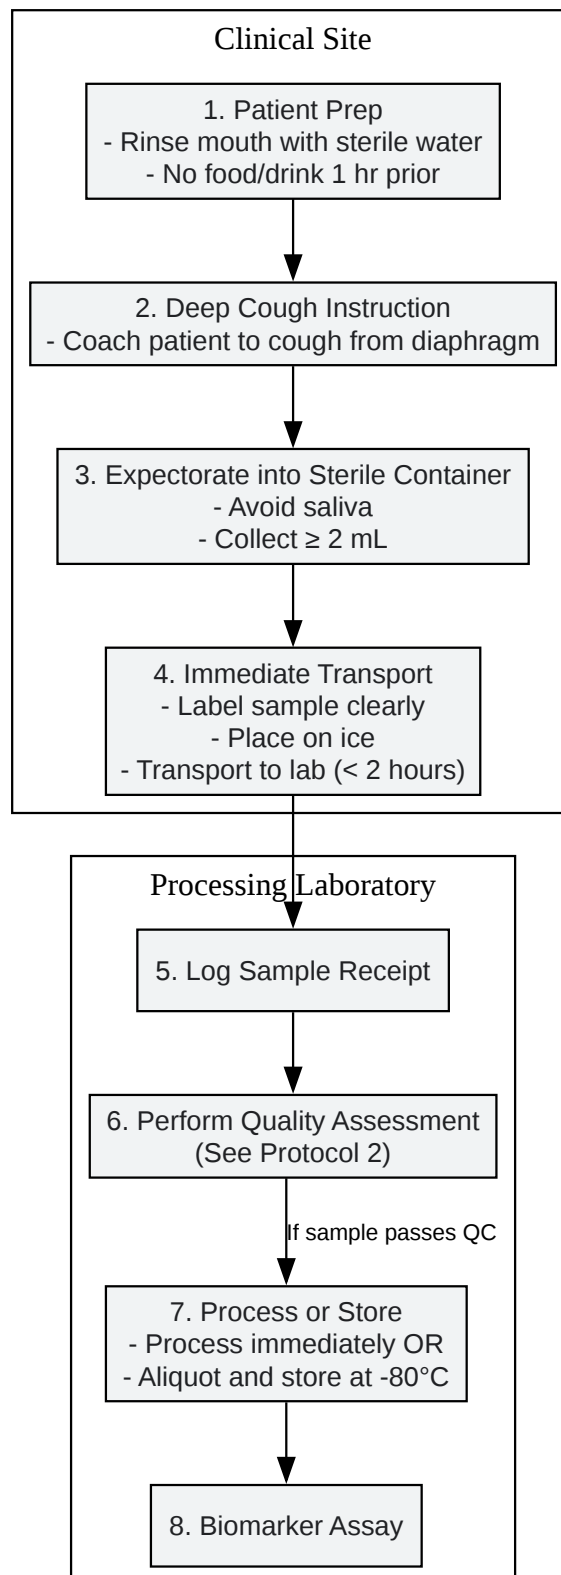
Clinical Site

1. Patient Prep
- Rinse mouth with sterile water
- No food/drink 1 hr prior

2. Deep Cough Instruction
- Coach patient to cough from diaphragm

3. Expectorate into Sterile Container
- Avoid saliva
- Collect ≥ 2 mL

4. Immediate Transport
- Label sample clearly
- Place on ice
- Transport to lab (< 2 hours)

Processing Laboratory

5. Log Sample Receipt

6. Perform Quality Assessment
(See Protocol 2)

If sample passes QC

7. Process or Store
- Process immediately OR
- Aliquot and store at -80°C

8. Biomarker Assay